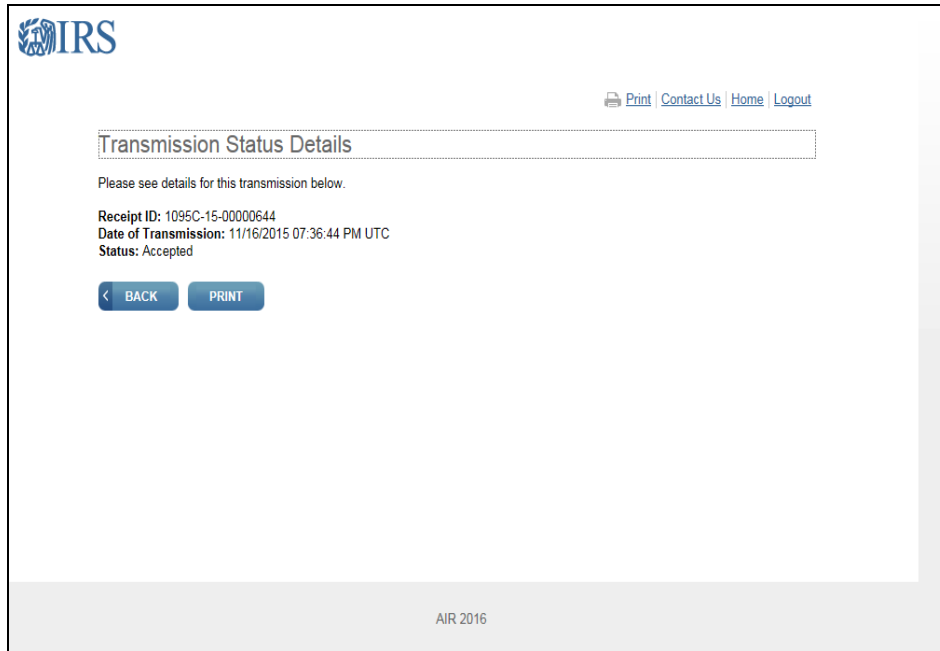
IRS

Print | Contact Us | Home | Logout

Transmission Status Details

Please see details for this transmission below.

**Receipt ID:** 1095C-15-00000644
**Date of Transmission:** 11/16/2015 07:36:44 PM UTC
**Status:** Accepted

BACK PRINT

AIR 2016